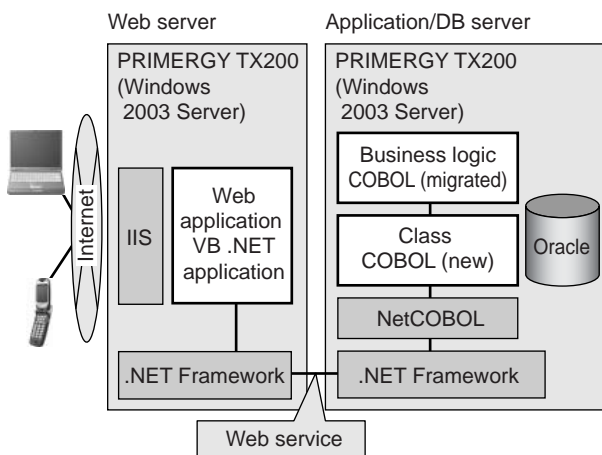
Web server

PRIMERGY TX200 (Windows 2003 Server)

Internet

IIS

Web application VB .NET application

.NET Framework

Application/DB server

PRIMERGY TX200 (Windows 2003 Server)

Business logic COBOL (migrated)

Class COBOL (new)

Oracle

NetCOBOL

.NET Framework

Web service